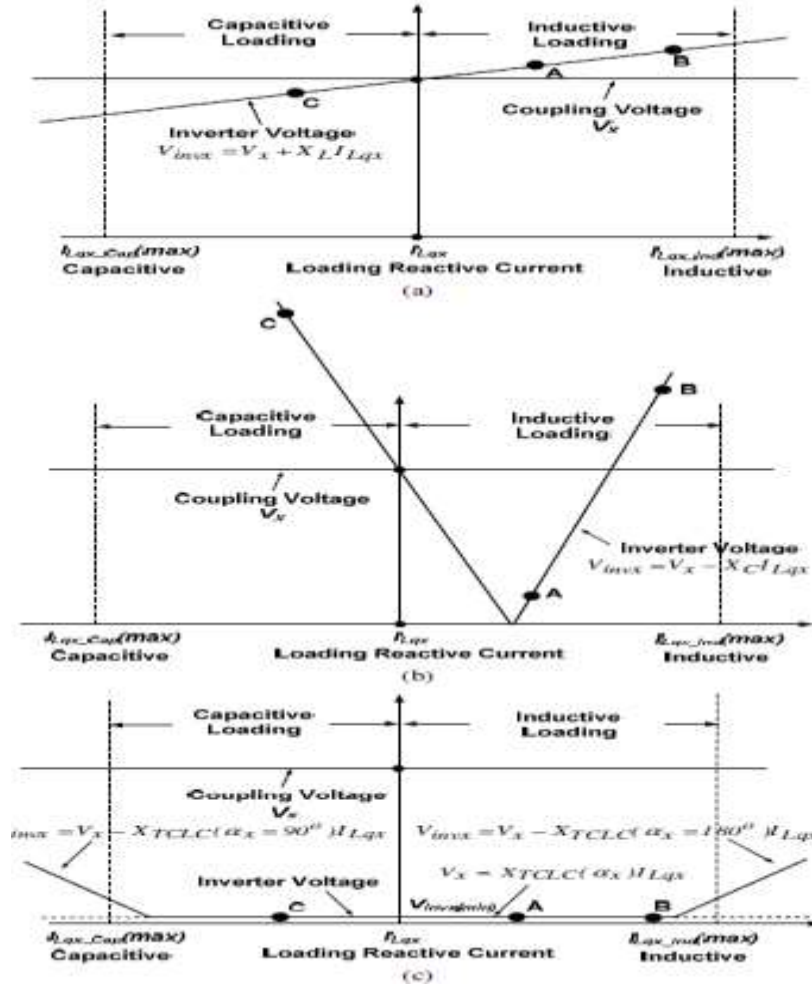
Capacitive Loading

Inductive Loading

B

A

C

Coupling Voltage $V_x$

Inverter Voltage $V_{invx} = V_x + X_L I_{Lqx}$

$I_{Lqx\_Cap}(max)$ Capacitive

$I_{Lqx}$ Loading Reactive Current

$I_{Lqx\_Ind}(max)$ Inductive

(a)

C

B

Capacitive Loading

Inductive Loading

Coupling Voltage $V_x$

Inverter Voltage $V_{invx} = V_x - X_C I_{Lqx}$

A

$I_{Lqx\_Cap}(max)$ Capacitive

$I_{Lqx}$ Loading Reactive Current

$I_{Lqx\_Ind}(max)$ Inductive

(b)

Capacitive Loading

Inductive Loading

Coupling Voltage $V_x$

$_{invx} = V_x - X_{TCLC}(\alpha_x = 90^o) I_{Lqx}$

$V_{invx} = V_x - X_{TCLC}(\alpha_x = 180^o) I_{Lqx}$

$V_x = X_{TCLC}(\alpha_x) I_{Lqx}$

Inverter Voltage

$V_{invx(min)}$

C

A

B

$I_{Lqx\_Cap}(max)$ Capacitive

$I_{Lqx}$ Loading Reactive Current

$I_{Lqx\_Ind}(max)$ Inductive

(c)